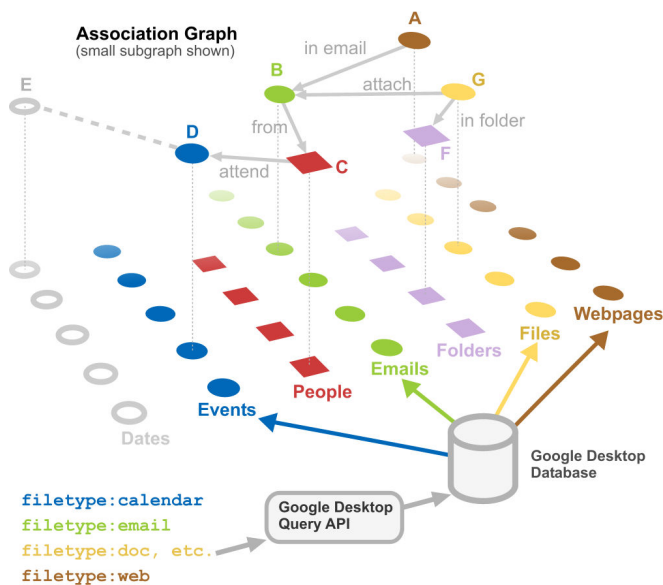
Association Graph
(small subgraph shown)

A
in email
B
attach
G
E
from
in folder
D
F
C
attend

Events
People
Emails
Folders
Files
Webpages
Dates

Google Desktop Database

Google Desktop Query API

filetype:calendar
filetype:email
filetype:doc, etc.
filetype:web